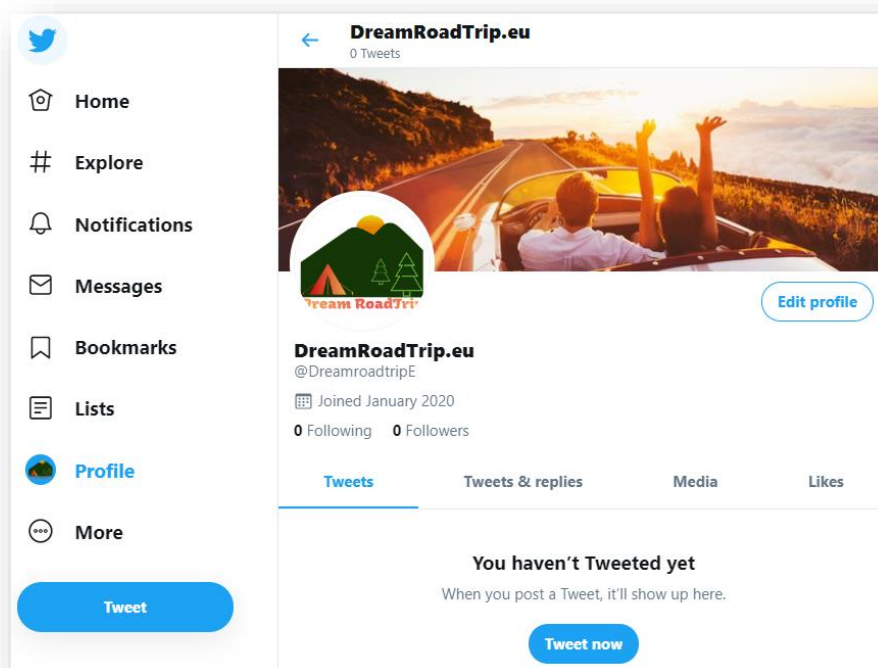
Home

Explore

Notifications

Messages

Bookmarks

Lists

Profile

More

Tweet

DreamRoadTrip.eu
0 Tweets

Dream RoadTrip

Edit profile

DreamRoadTrip.eu
@DreamroadtripE

Joined January 2020

0 Following 0 Followers

Tweets | Tweets & replies | Media | Likes

You haven't Tweeted yet

When you post a Tweet, it'll show up here.

Tweet now